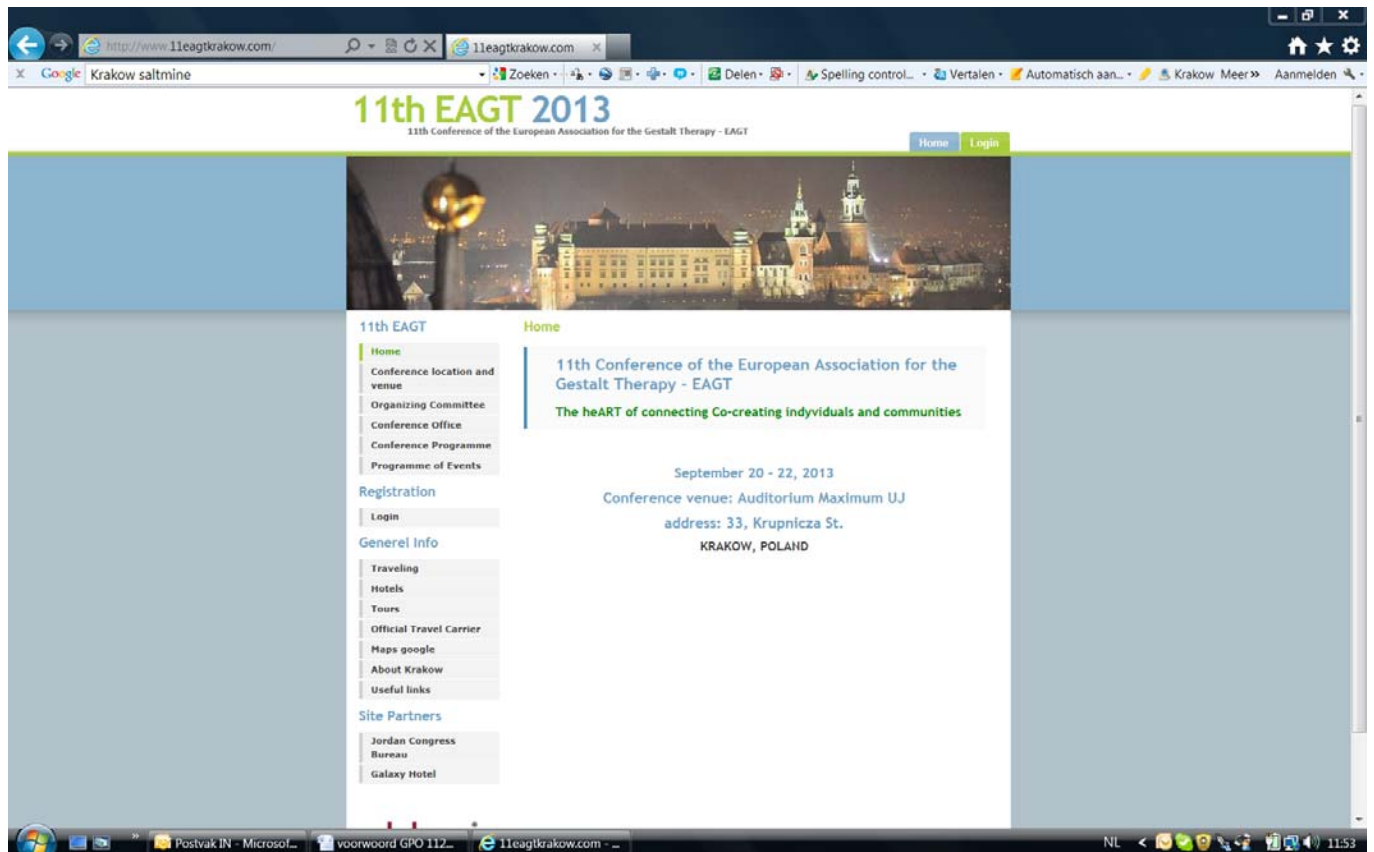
http://www.11eagtkrakow.com/
11eagtkrakow.com
Google Krakow saltmine
Zoeken · Delen · Spelling control... · Vertalen · Automatisch aan... · Krakow Meer» Aanmelden

11th EAGT 2013
11th Conference of the European Association for the Gestalt Therapy - EAGT

Home Login

11th EAGT
Home
Conference location and venue
Organizing Committee
Conference Office
Conference Programme
Programme of Events

Registration
Login

Generel Info
Traveling
Hotels
Tours
Official Travel Carrier
Maps google
About Krakow
Useful links

Site Partners
Jordan Congress Bureau
Galaxy Hotel

Home

11th Conference of the European Association for the Gestalt Therapy - EAGT

The heART of connecting Co-creating indyviduals and communities

September 20 - 22, 2013
Conference venue: Auditorium Maximum UJ
address: 33, Krupnicza St.
KRAKOW, POLAND

Postvak IN - Microsof... voorwoord GPO 112... 11eagtkrakow.com - ...
NL 11:53